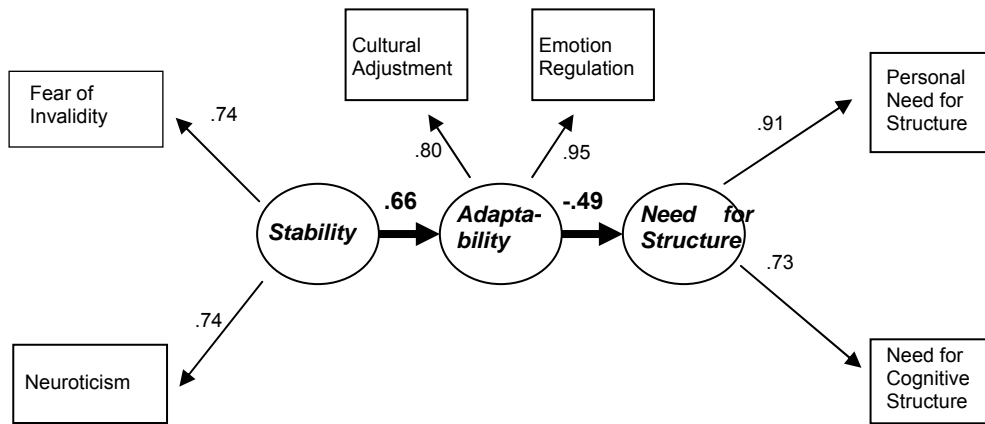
Cultural Adjustment

Emotion Regulation

Fear of Invalidity

.74

.80

.95

Personal Need for Structure

.91

Stability

.66

Adaptability

-.49

Need for Structure

.73

.74

Neuroticism

Need for Cognitive Structure